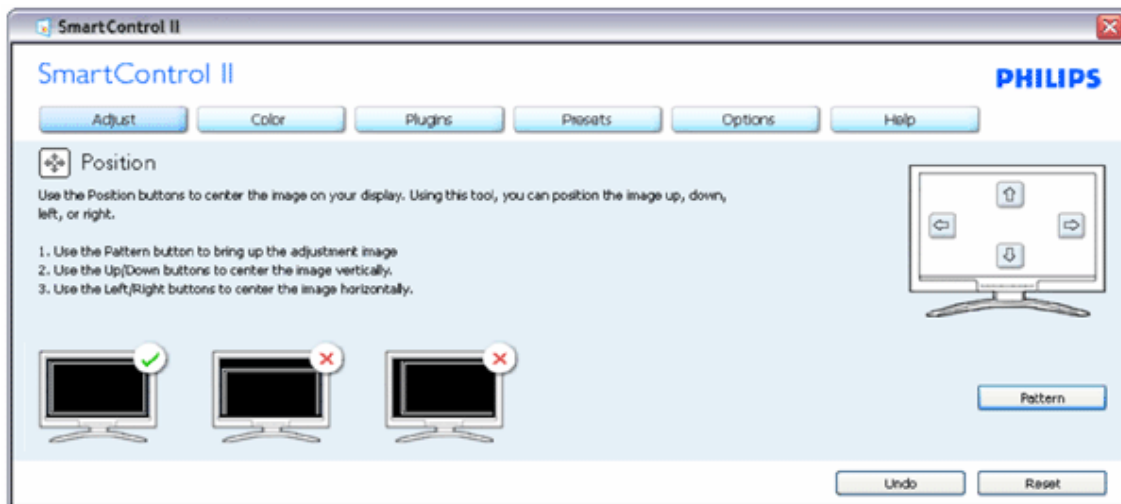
SmartControl II

SmartControl II

PHILIPS

Adjust
Color
Plugins
Presets
Options
Help

Position

Use the Position buttons to center the image on your display. Using this tool, you can position the image up, down, left, or right.

1. Use the Pattern button to bring up the adjustment image
2. Use the Up/Down buttons to center the image vertically.
3. Use the Left/Right buttons to center the image horizontally.

Pattern

Undo
Reset